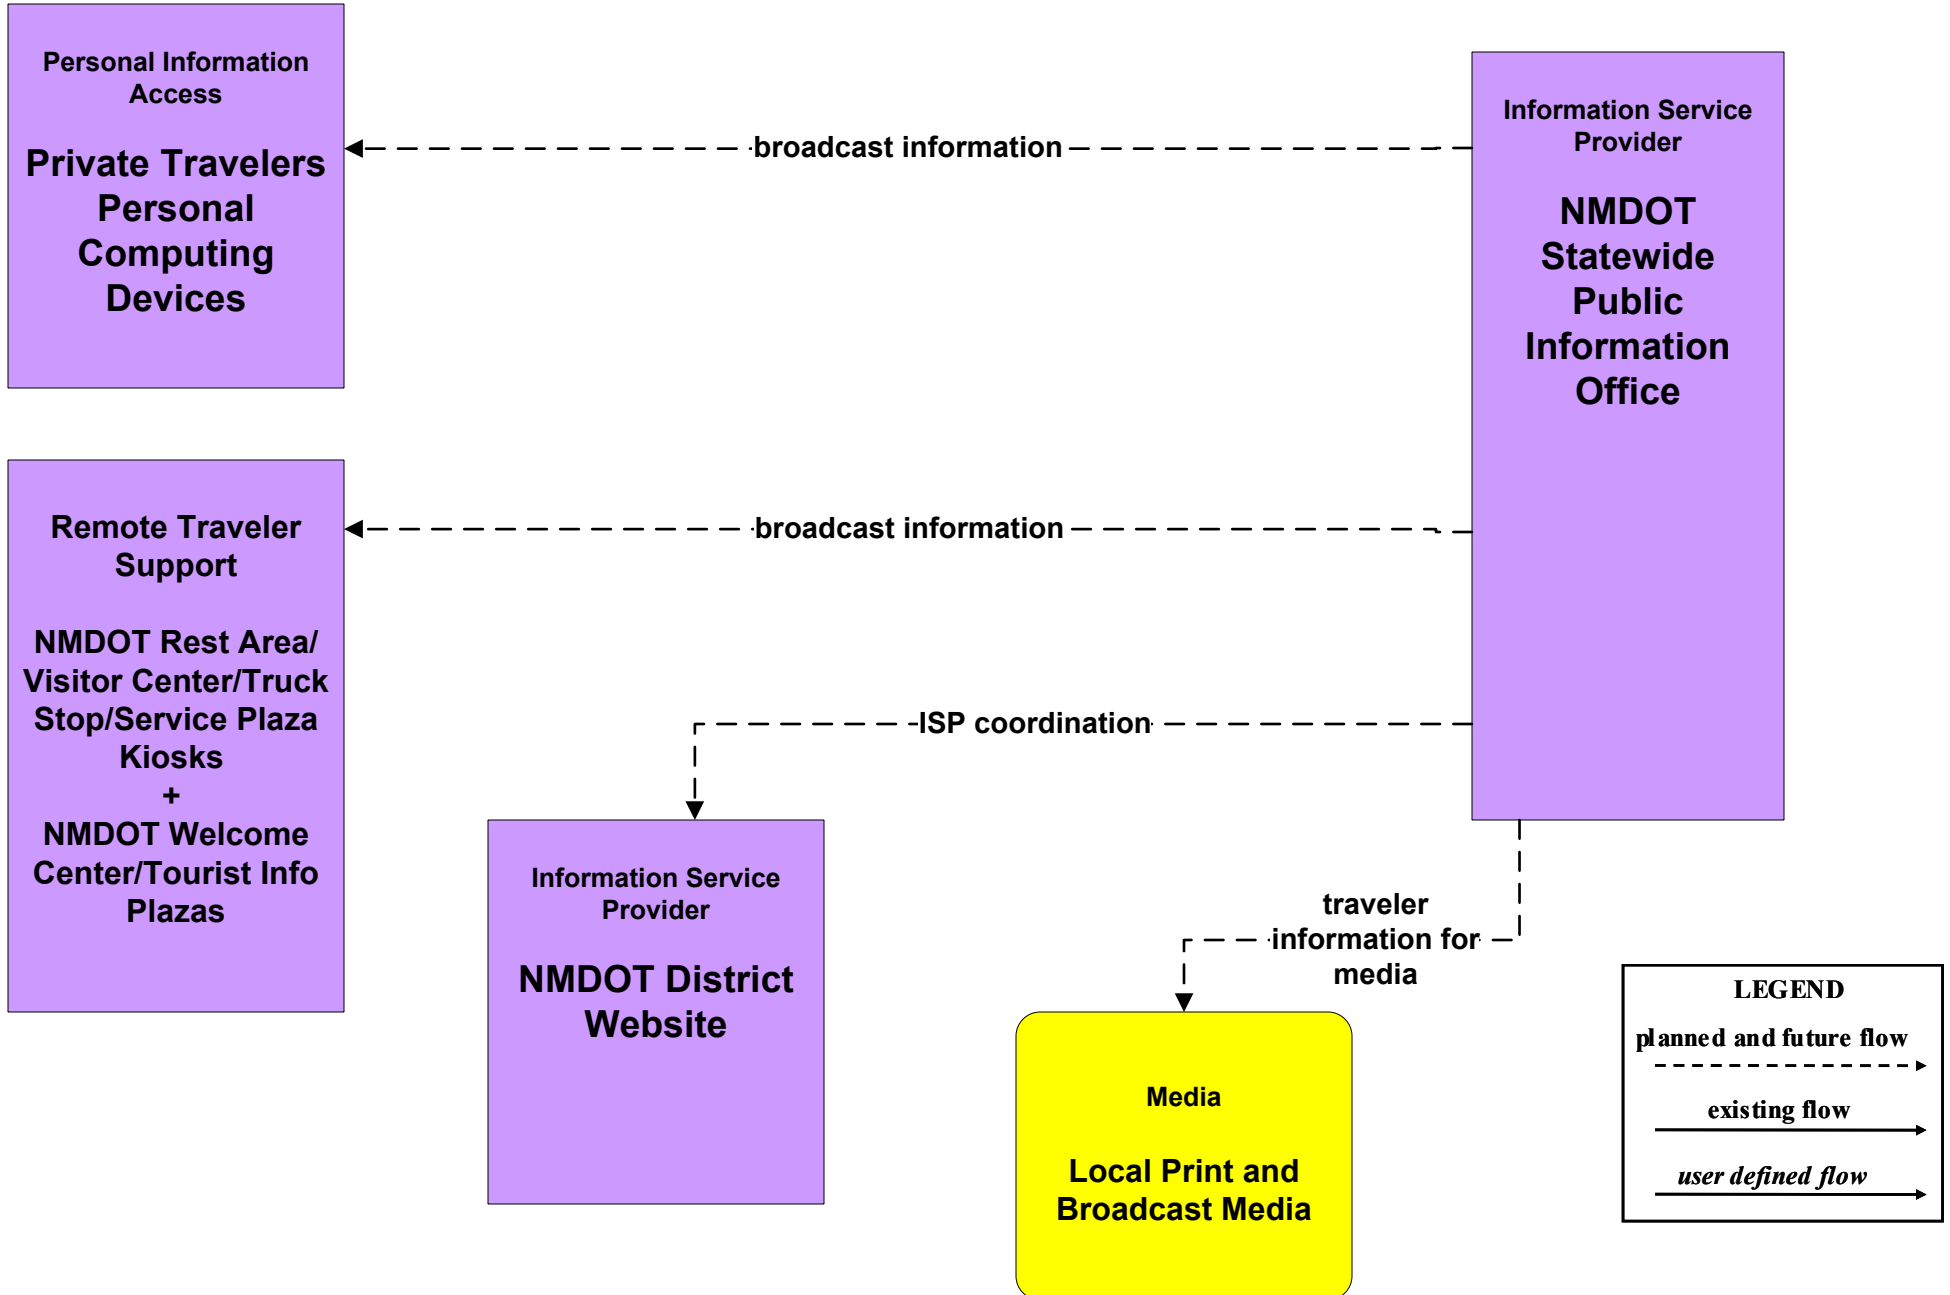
Personal Information Access

Private Travelers Personal Computing Devices

broadcast information

Information Service Provider

NMDOT Statewide Public Information Office

Remote Traveler Support

NMDOT Rest Area/ Visitor Center/Truck Stop/Service Plaza Kiosks
+
NMDOT Welcome Center/Tourist Info Plazas

broadcast information

ISP coordination

Information Service Provider

NMDOT District Website

traveler information for media

Media

Local Print and Broadcast Media

LEGEND
planned and future flow
existing flow
user defined flow